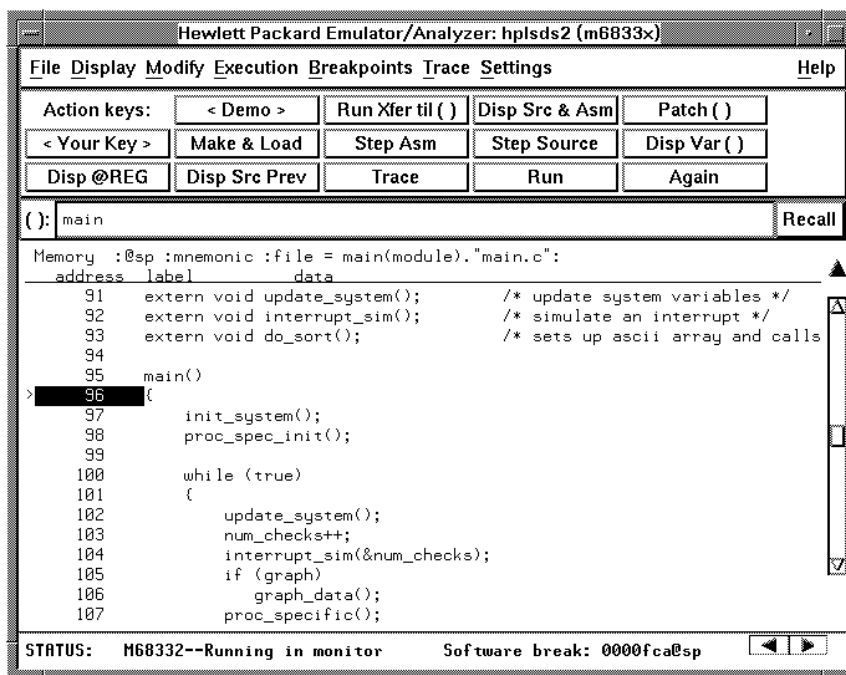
Hewlett Packard Emulator/Analyzer: hplsds2 (m6833x)

File Display Modify Execution Breakpoints Trace Settings Help

| Action keys: | < Demo > | Run Xfer til ( ) | Disp Src & Asm | Patch ( ) |
|---|---|---|---|---|
| < Your Key > | Make & Load | Step Asm | Step Source | Disp Var ( ) |
| Disp @REG | Disp Src Prev | Trace | Run | Again |

( ): main Recall

Memory :@sp :mnemonic :file = main(module)."main.c":
address label data
91 extern void update_system(); /* update system variables */
92 extern void interrupt_sim(); /* simulate an interrupt */
93 extern void do_sort(); /* sets up ascii array and calls
94
95 main()
96 {
97 init_system();
98 proc_spec_init();
99
100 while (true)
101 {
102 update_system();
103 num_checks++;
104 interrupt_sim(&num_checks);
105 if (graph)
106 graph_data();
107 proc_specific();

STATUS: M68332--Running in monitor Software break: 0000fca@sp